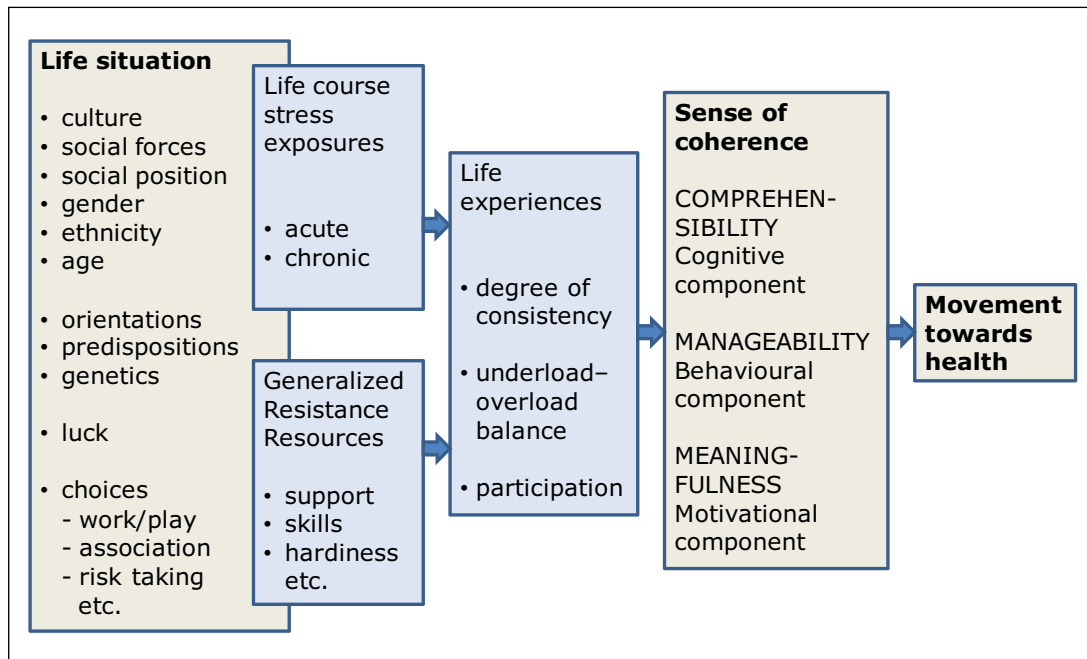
**Life situation**

• culture
• social forces
• social position
• gender
• ethnicity
• age

• orientations
• predispositions
• genetics

• luck

• choices
- work/play
- association
- risk taking
etc.

Life course stress exposures

• acute
• chronic

Generalized Resistance Resources

• support
• skills
• hardiness
etc.

Life experiences

• degree of consistency

• underload–overload balance

• participation

**Sense of coherence**

COMPREHENSIBILITY
Cognitive component

MANAGEABILITY
Behavioural component

MEANINGFULNESS
Motivational component

**Movement towards health**